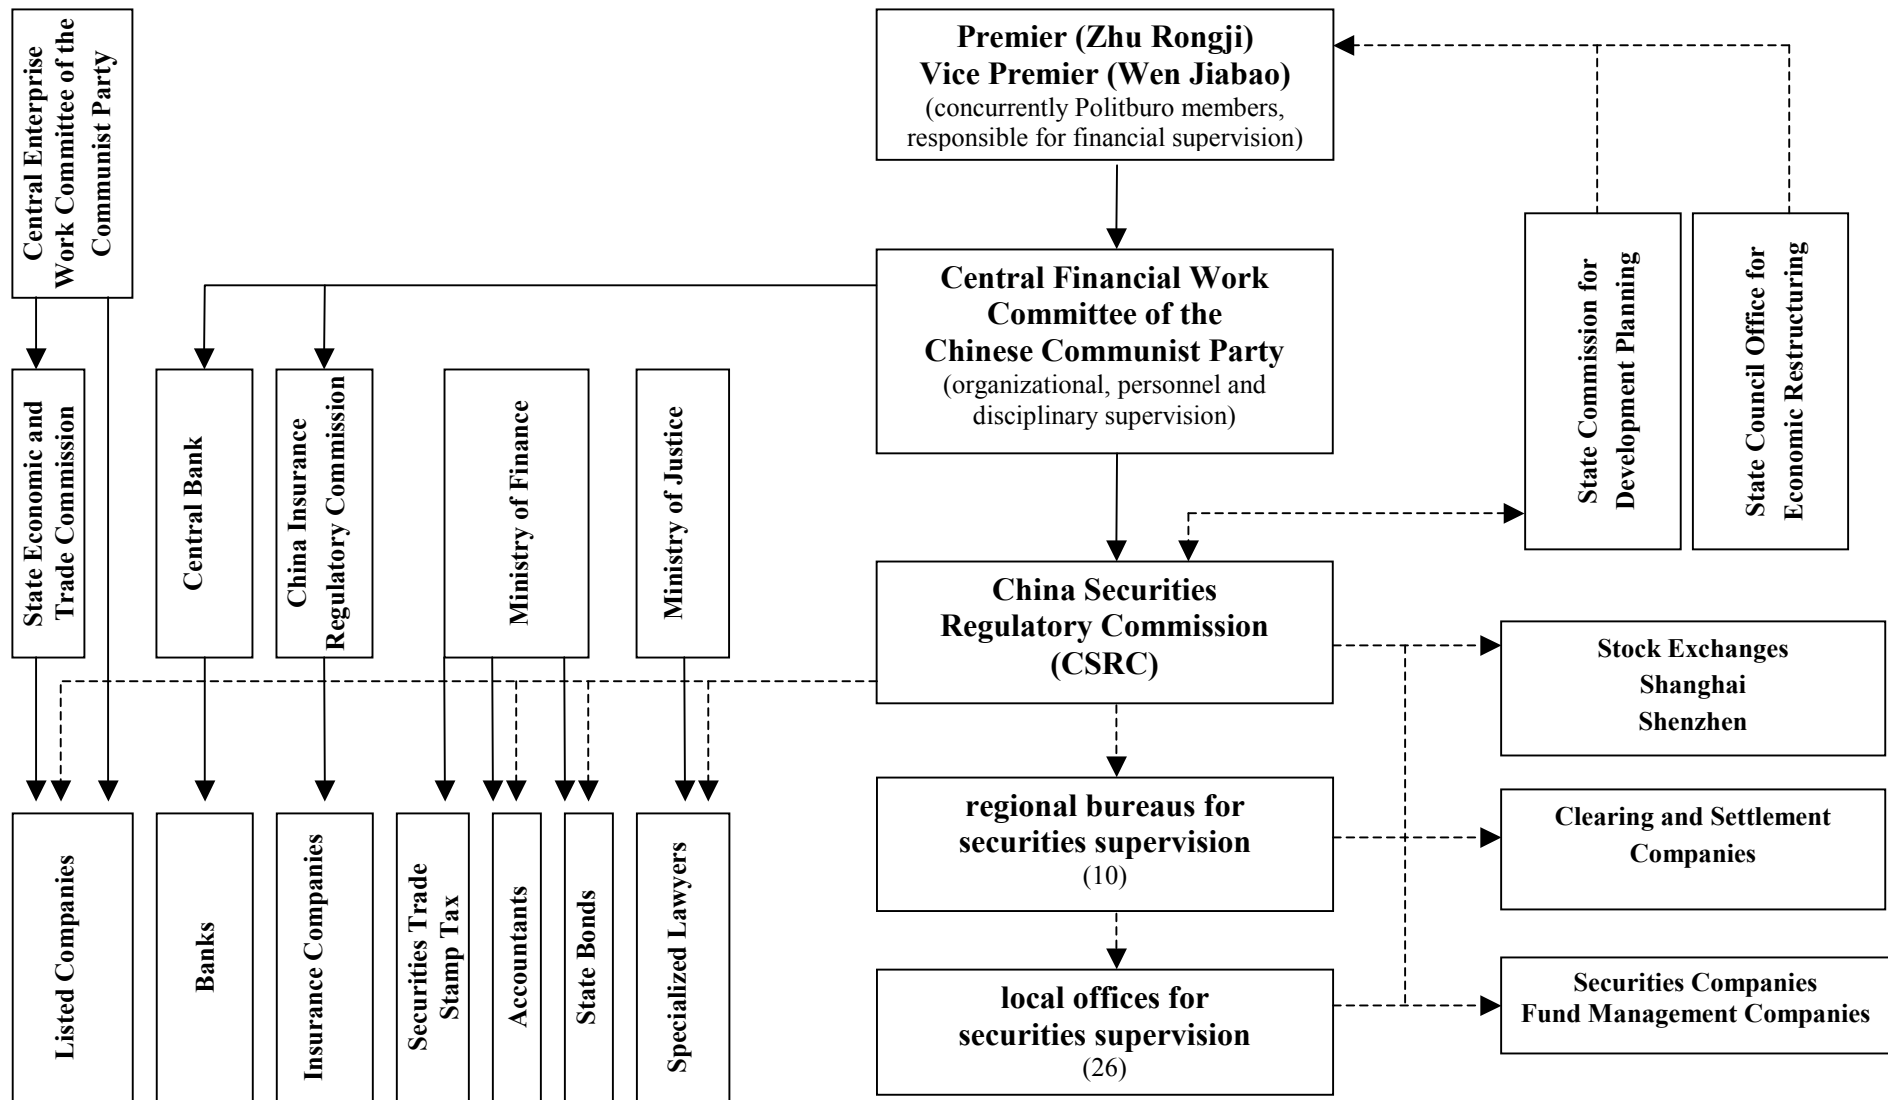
Central Enterprise Work Committee of the Communist Party

Premier (Zhu Rongji)
Vice Premier (Wen Jiabao)
(concurrently Politburo members, responsible for financial supervision)

Central Financial Work Committee of the Chinese Communist Party
(organizational, personnel and disciplinary supervision)

State Commission for Development Planning

State Council Office for Economic Restructuring

State Economic and Trade Commission

Central Bank

China Insurance Regulatory Commission

Ministry of Finance

Ministry of Justice

China Securities Regulatory Commission (CSRC)

Stock Exchanges
Shanghai
Shenzhen

regional bureaus for securities supervision
(10)

Clearing and Settlement Companies

local offices for securities supervision
(26)

Securities Companies
Fund Management Companies

Listed Companies

Banks

Insurance Companies

Securities Trade Stamp Tax

Accountants

State Bonds

Specialized Lawyers